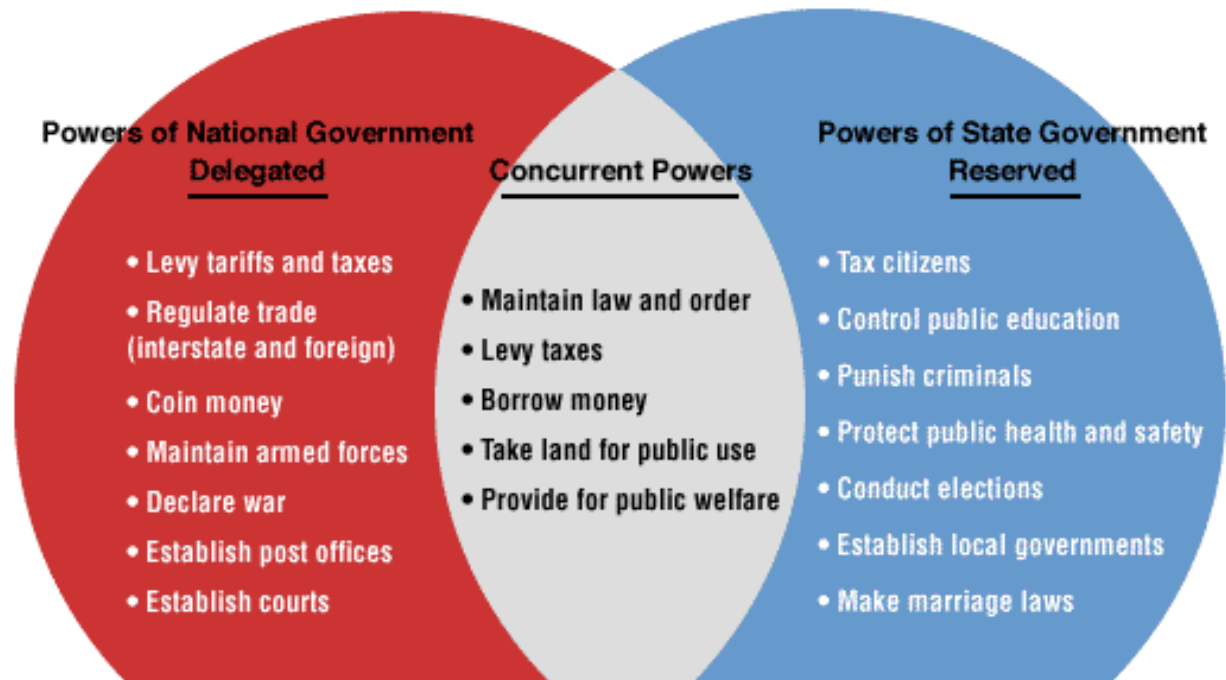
Powers of National Government
Delegated

• Levy tariffs and taxes
• Regulate trade (interstate and foreign)
• Coin money
• Maintain armed forces
• Declare war
• Establish post offices
• Establish courts

Concurrent Powers

• Maintain law and order
• Levy taxes
• Borrow money
• Take land for public use
• Provide for public welfare

Powers of State Government
Reserved

• Tax citizens
• Control public education
• Punish criminals
• Protect public health and safety
• Conduct elections
• Establish local governments
• Make marriage laws